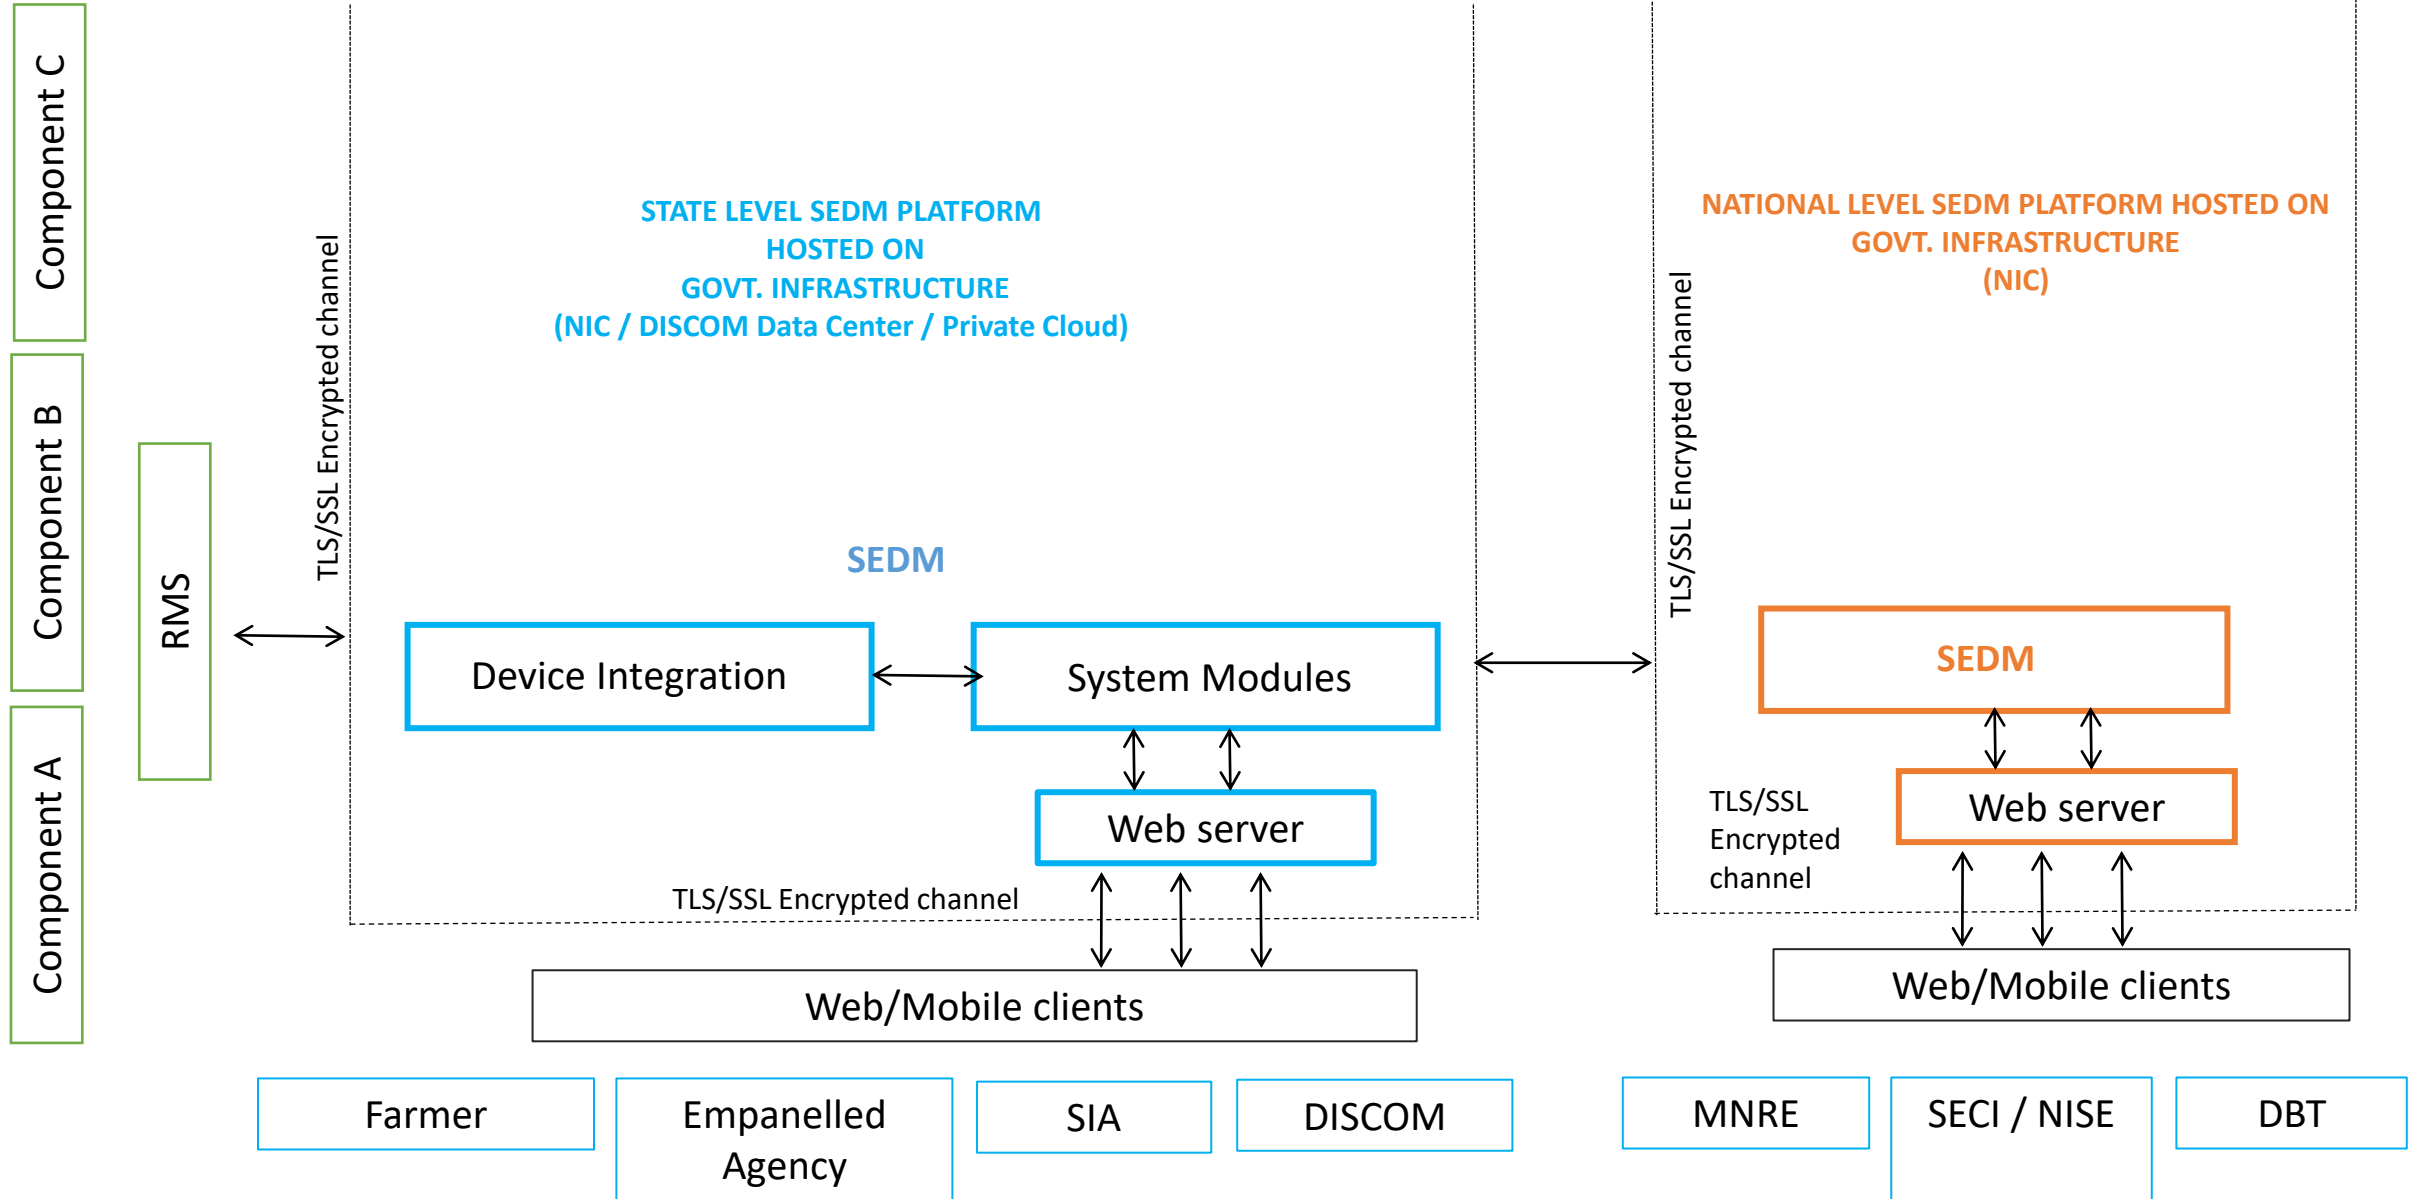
Component C

Component B

Component A

RMS

TLS/SSL Encrypted channel

STATE LEVEL SEDM PLATFORM HOSTED ON GOVT. INFRASTRUCTURE (NIC / DISCOM Data Center / Private Cloud)

SEDM

Device Integration

System Modules

Web server

TLS/SSL Encrypted channel

Web/Mobile clients

TLS/SSL Encrypted channel

NATIONAL LEVEL SEDM PLATFORM HOSTED ON GOVT. INFRASTRUCTURE (NIC)

SEDM

TLS/SSL Encrypted channel

Web server

Web/Mobile clients

Farmer

Empanelled Agency

SIA

DISCOM

MNRE

SECI / NISE

DBT